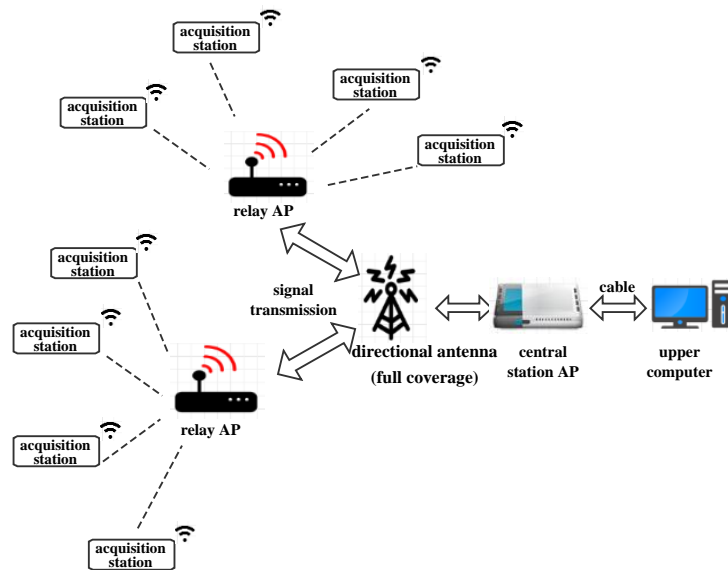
acquisition station

acquisition station

acquisition station

acquisition station

relay AP

acquisition station

signal transmission

acquisition station

directional antenna (full coverage)

central station AP

cable

upper computer

relay AP

acquisition station

acquisition station